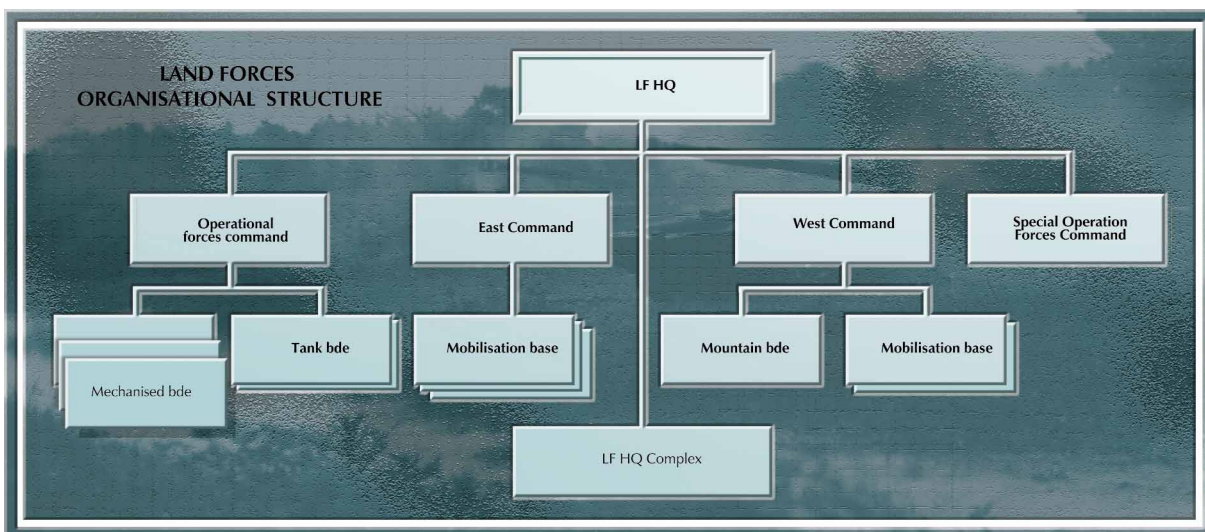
LAND FORCES
ORGANISATIONAL STRUCTURE

LF HQ

Operational forces command

East Command

West Command

Special Operation Forces Command

Mechanised bde

Tank bde

Mobilisation base

Mountain bde

Mobilisation base

LF HQ Complex